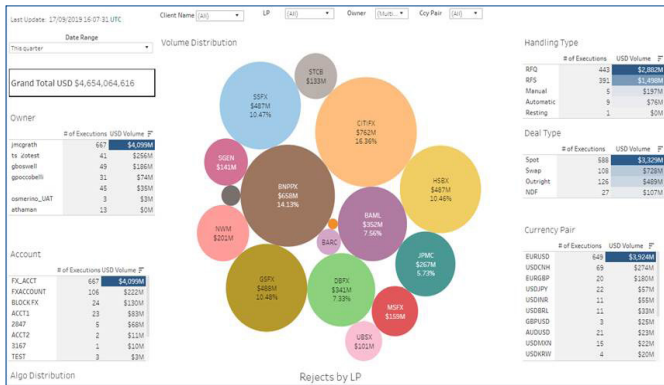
Last Update: 17/09/2019 16:07:31 UTC

Client Name (All) LP (All) Owner Multi... Ccy Pair (All)

Date Range
This quarter

Grand Total USD $4,654,064,616

Volume Distribution

Owner

| | # of Executions | USD Volume |
|---|---|---|
| jmcgrath | 667 | $4,099M |
| ts_ztest | 41 | $266M |
| gboswell | 49 | $186M |
| gpoccobelli | 31 | $74M |
| | 45 | $38M |
| osmerino_UAT | 3 | $3M |
| athaman | 13 | $0M |

Account

| | # of Executions | USD Volume |
|---|---|---|
| FX_ACCT | 667 | $4,099M |
| FXACCOUNT | 106 | $222M |
| BLOCK FX | 24 | $130M |
| ACCT1 | 23 | $83M |
| 2847 | 5 | $68M |
| ACCT2 | 2 | $11M |
| 3167 | 1 | $10M |
| TEST | 3 | $3M |

Algo Distribution

STCB $133M
SSFX $487M 10.47%
CITIFX $762M 16.38%
SGEN $141M
BNPPK $658M 14.13%
HSBX $487M 10.46%
BAML $352M 7.56%
NWM $201M
BARC
GSFX $468M 10.48%
DBFX $341M 7.33%
JPMC $267M 5.73%
MSFX $159M
UBSX $101M

Rejects by LP

Handling Type

| | # of Executions | USD Volume |
|---|---|---|
| RFQ | 443 | $2,882M |
| RFS | 391 | $1,498M |
| Manual | 5 | $197M |
| Automatic | 9 | $76M |
| Resting | 1 | $0M |

Deal Type

| | # of Executions | USD Volume |
|---|---|---|
| Spot | 588 | $3,329M |
| Swap | 108 | $728M |
| Outright | 126 | $489M |
| NDF | 27 | $107M |

Currency Pair

| | # of Executions | USD Volume |
|---|---|---|
| EURUSD | 649 | $3,924M |
| USDCNH | 69 | $274M |
| EURGBP | 20 | $180M |
| USDJPY | 22 | $67M |
| USDINR | 11 | $55M |
| USDBRL | 11 | $53M |
| GBPUSD | 3 | $25M |
| AUDUSD | 21 | $23M |
| USDMXN | 15 | $22M |
| USDKRW | 4 | $20M |